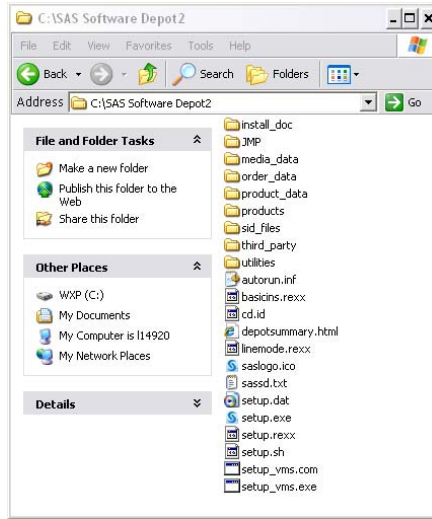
C:\SAS Software Depot2

File Edit View Favorites Tools Help

Back Search Folders

Address C:\SAS Software Depot2 Go

File and Folder Tasks

Make a new folder

Publish this folder to the Web

Share this folder

Other Places

WXP (C:)

My Documents

My Computer is l14920

My Network Places

Details

install_doc
JMP
media_data
order_data
product_data
products
sid_files
third_party
utilities
autorun.inf
basicins.rexx
cd.id
depotsummary.html
linemode.rexx
saslogo.ico
sassd.txt
setup.dat
setup.exe
setup.rexx
setup.sh
setup_vms.com
setup_vms.exe